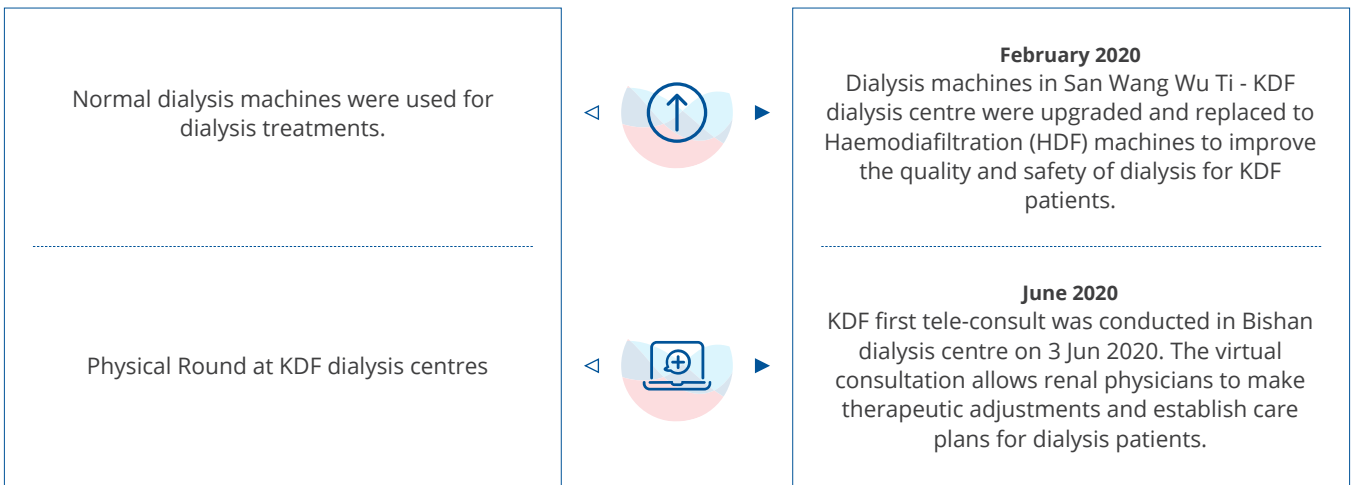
Normal dialysis machines were used for dialysis treatments.

**February 2020**
Dialysis machines in San Wang Wu Ti - KDF dialysis centre were upgraded and replaced to Haemodiafiltration (HDF) machines to improve the quality and safety of dialysis for KDF patients.

Physical Round at KDF dialysis centres

**June 2020**
KDF first tele-consult was conducted in Bishan dialysis centre on 3 Jun 2020. The virtual consultation allows renal physicians to make therapeutic adjustments and establish care plans for dialysis patients.